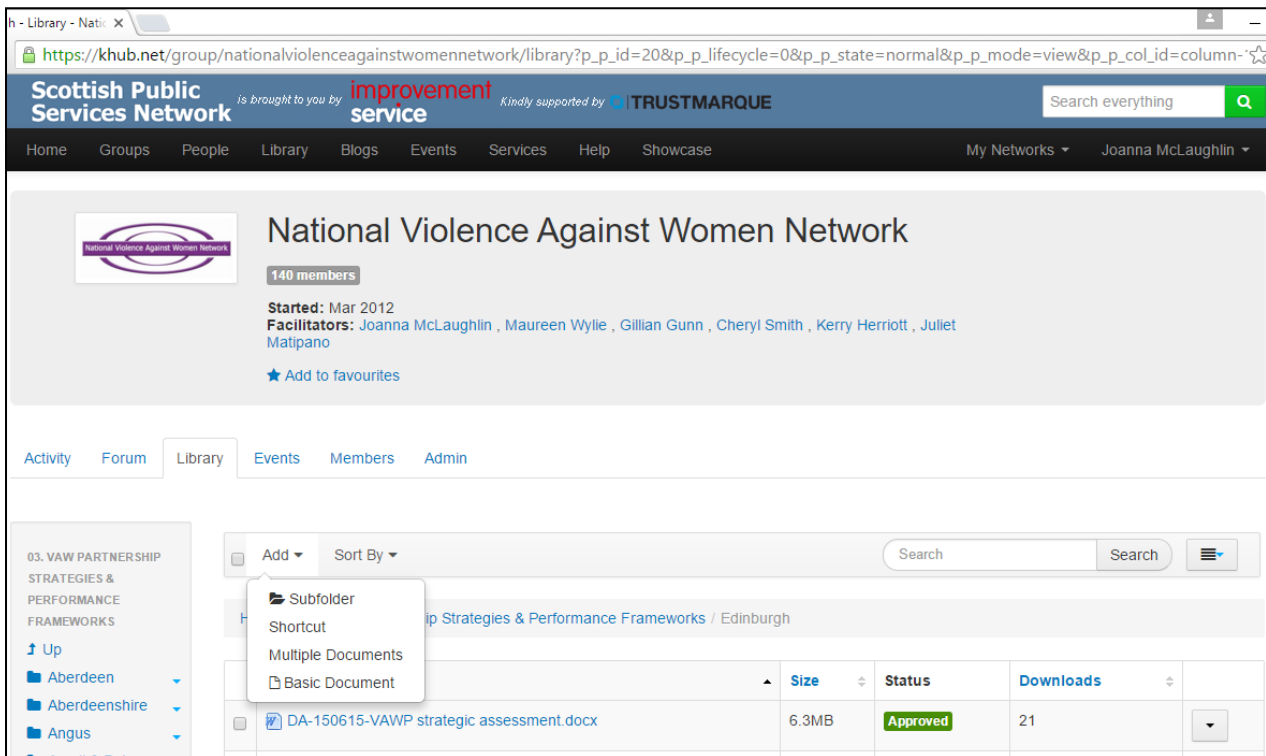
h - Library - Natic ×

https://khub.net/group/nationalviolenceagainstwomennetwork/library?p_p_id=20&p_p_lifecycle=0&p_p_state=normal&p_p_mode=view&p_p_col_id=column-

Scottish Public Services Network is brought to you by improvement service Kindly supported by TRUSTMARQUE

Search everything

Home Groups People Library Blogs Events Services Help Showcase My Networks Joanna McLaughlin

National Violence Against Women Network

National Violence Against Women Network

140 members

Started: Mar 2012
Facilitators: Joanna McLaughlin , Maureen Wylie , Gillian Gunn , Cheryl Smith , Kerry Herriott , Juliet Matipano

Add to favourites

Activity Forum Library Events Members Admin

03. VAW PARTNERSHIP STRATEGIES & PERFORMANCE FRAMEWORKS

Up
Aberdeen
Aberdeenshire
Angus

Add Sort By

Search Search

Subfolder
Shortcut
Multiple Documents
Basic Document

H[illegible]ip Strategies & Performance Frameworks / Edinburgh

| | Size | Status | Downloads |
|---|---|---|---|
| DA-150615-VAWP strategic assessment.docx | 6.3MB | Approved | 21 |